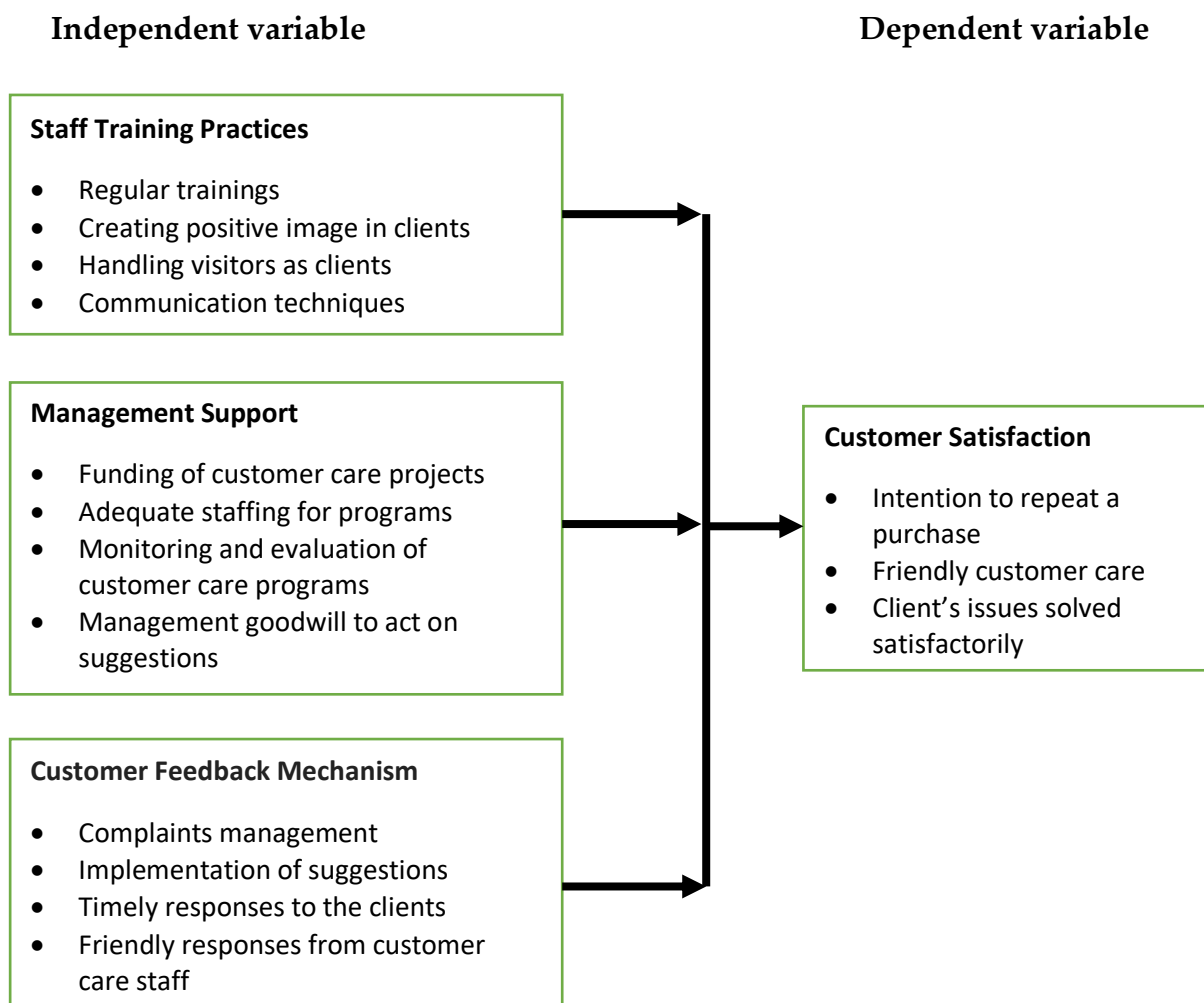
Independent variable

Dependent variable

Staff Training Practices

- Regular trainings
- Creating positive image in clients
- Handling visitors as clients
- Communication techniques

Management Support

- Funding of customer care projects
- Adequate staffing for programs
- Monitoring and evaluation of customer care programs
- Management goodwill to act on suggestions

Customer Feedback Mechanism

- Complaints management
- Implementation of suggestions
- Timely responses to the clients
- Friendly responses from customer care staff

Customer Satisfaction

- Intention to repeat a purchase
- Friendly customer care
- Client's issues solved satisfactorily